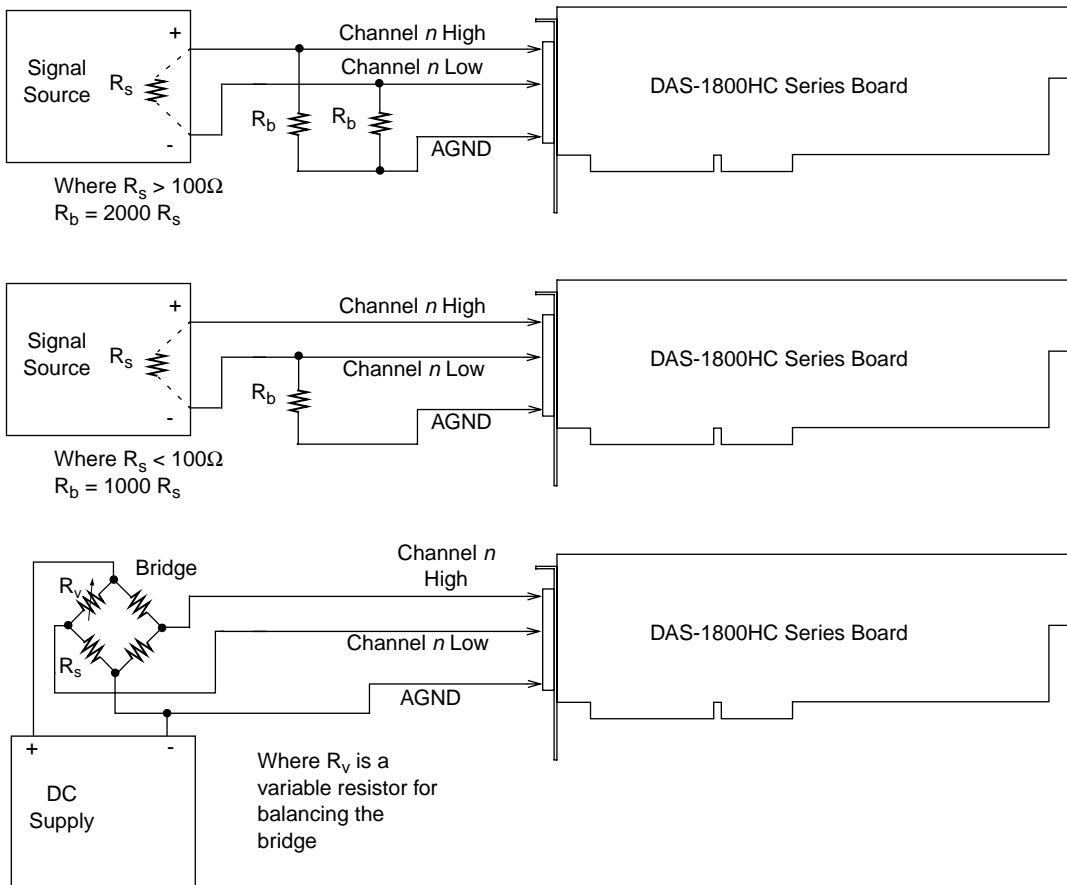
Signal Source
$R_s$
+
-
Channel $n$ High
Channel $n$ Low
$R_b$
$R_b$
AGND
DAS-1800HC Series Board
Where $R_s > 100\Omega$
$R_b = 2000\ R_s$

Signal Source
$R_s$
+
-
Channel $n$ High
Channel $n$ Low
$R_b$
AGND
DAS-1800HC Series Board
Where $R_s < 100\Omega$
$R_b = 1000\ R_s$

Bridge
$R_v$
$R_s$
Channel $n$ High
Channel $n$ Low
AGND
DAS-1800HC Series Board
+
-
DC Supply
Where $R_v$ is a variable resistor for balancing the bridge